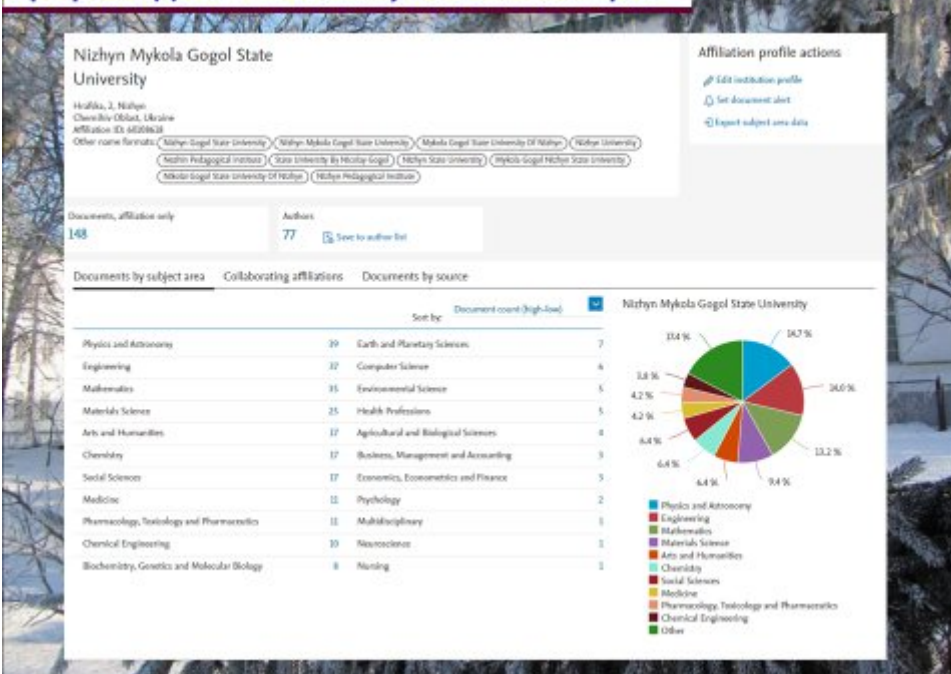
Nizhyn Mykola Gogol State University

Hrafska, 2, Nizhyn
Chernihiv Oblast, Ukraine
Affiliation ID: 60108628
Other name formats: Nizhyn Gogol State University | Nizhyn Mykola Gogol State University | Mykola Gogol State University Of Nizhyn | Nizhyn University | Nezhin Pedagogical Institute | State University By Nicolay Gogol | Nizhyn State University | Mykola Gogol Nizhyn State University | Nikolai Gogol State University Of Nizhyn | Nizhyn Pedagogical Institute

Affiliation profile actions
Edit institution profile
Set document alert
Export subject area data

Documents, affiliation only
148

Authors
77
Save to author list

Documents by subject area | Collaborating affiliations | Documents by source

Sort by: Document count (high-low)

| | | | |
|---|---|---|---|
| Physics and Astronomy | 39 | Earth and Planetary Sciences | 7 |
| Engineering | 32 | Computer Science | 6 |
| Mathematics | 35 | Environmental Science | 5 |
| Materials Science | 25 | Health Professions | 5 |
| Arts and Humanities | 17 | Agricultural and Biological Sciences | 4 |
| Chemistry | 17 | Business, Management and Accounting | 3 |
| Social Sciences | 17 | Economics, Econometrics and Finance | 3 |
| Medicine | 11 | Psychology | 2 |
| Pharmacology, Toxicology and Pharmaceutics | 11 | Multidisciplinary | 1 |
| Chemical Engineering | 10 | Neuroscience | 1 |
| Biochemistry, Genetics and Molecular Biology | 8 | Nursing | 1 |

Nizhyn Mykola Gogol State University

13.4 %
14.7 %
3.8 %
14.0 %
4.2 %
4.2 %
6.4 %
13.2 %
6.4 %
6.4 %
9.4 %

Physics and Astronomy
Engineering
Mathematics
Materials Science
Arts and Humanities
Chemistry
Social Sciences
Medicine
Pharmacology, Toxicology and Pharmaceutics
Chemical Engineering
Other